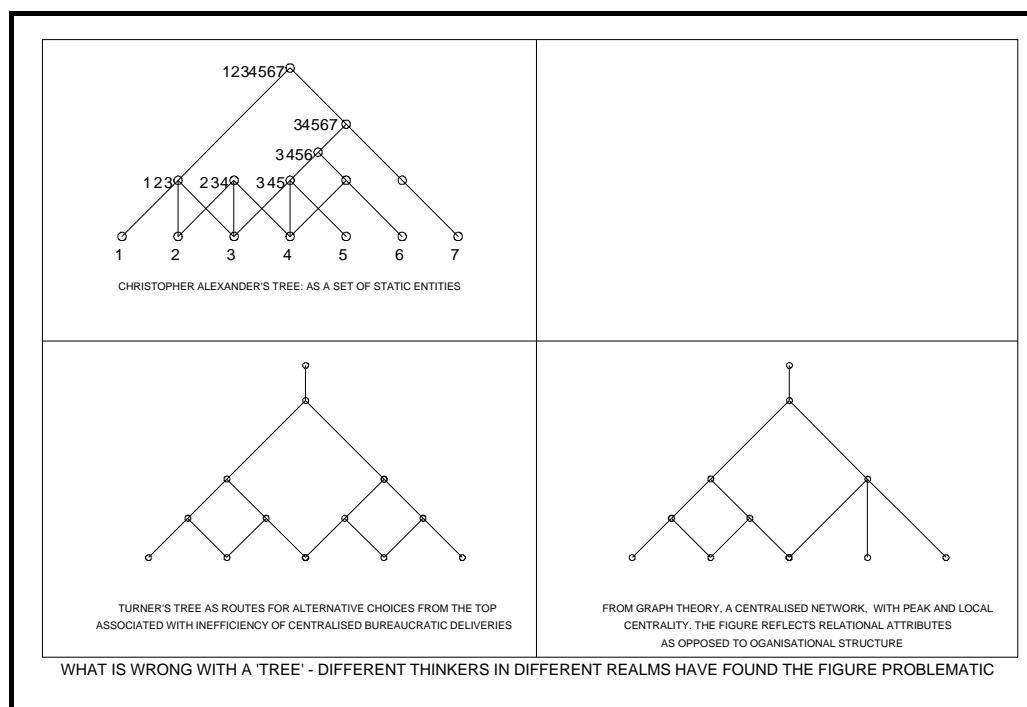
1234567

34567

3456

123 234 345

1 2 3 4 5 6 7

CHRISTOPHER ALEXANDER'S TREE: AS A SET OF STATIC ENTITIES

TURNER'S TREE AS ROUTES FOR ALTERNATIVE CHOICES FROM THE TOP ASSOCIATED WITH INEFFICIENCY OF CENTRALISED BUREAUCRATIC DELIVERIES

FROM GRAPH THEORY, A CENTRALISED NETWORK, WITH PEAK AND LOCAL CENTRALITY. THE FIGURE REFLECTS RELATIONAL ATTRIBUTES AS OPPOSED TO OGANISATIONAL STRUCTURE

WHAT IS WRONG WITH A 'TREE' - DIFFERENT THINKERS IN DIFFERENT REALMS HAVE FOUND THE FIGURE PROBLEMATIC